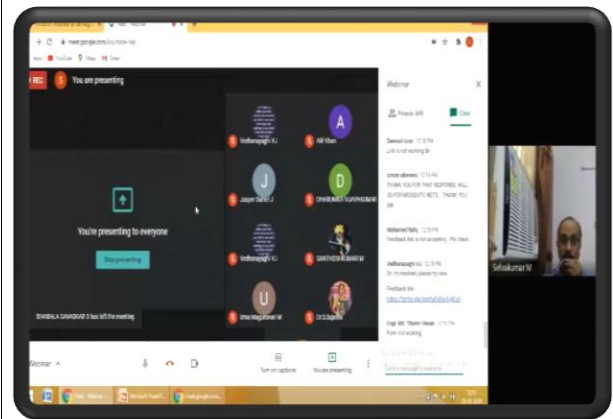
meet.google.com

REC

You are presenting

You're presenting to everyone

Stop presenting

Vedhanayagh KJ

Alif Khan

A

J

Jasper Samri J

D

DHARUNIKA VIJAYAKUMAR

Vedhanayagh KJ

SANTHOSHKUMAR M

U

Uma Maguhvari M

Dr.S.Sujatha

Selvakumar M

Webinar

Turn on captions

You are presenting

Webinar

People (48)

Chat

Dameed Isaac 12:18 PM

Link is not working Sir

simon sikerwar 12:18 PM

THANK YOU FOR THAT RESPONSE, WILL GO FOR MOSQUITO NETS... THANK YOU

Mohamed Rafiq 12:18 PM

Feedback link is not accepting.. Pls check

Vedhanayagh KJ 12:19 PM

Dr. I'm resolved, please try now

Feedback link

https://forms.gle/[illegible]

Engr. Md. Tilamin Hasan 12:19 PM

Form not working

Send a message to everyone